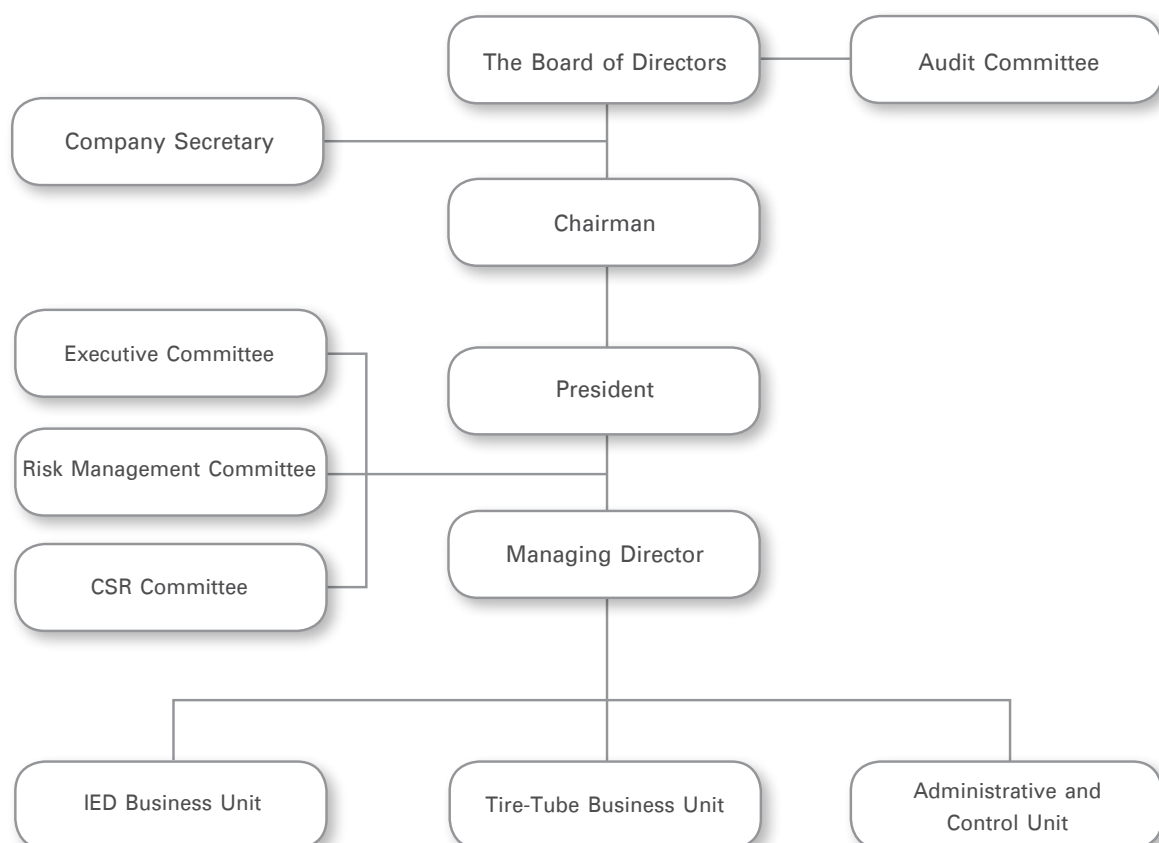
The Board of Directors

Audit Committee

Company Secretary

Chairman

Executive Committee

President

Risk Management Committee

Managing Director

CSR Committee

IED Business Unit

Tire-Tube Business Unit

Administrative and Control Unit